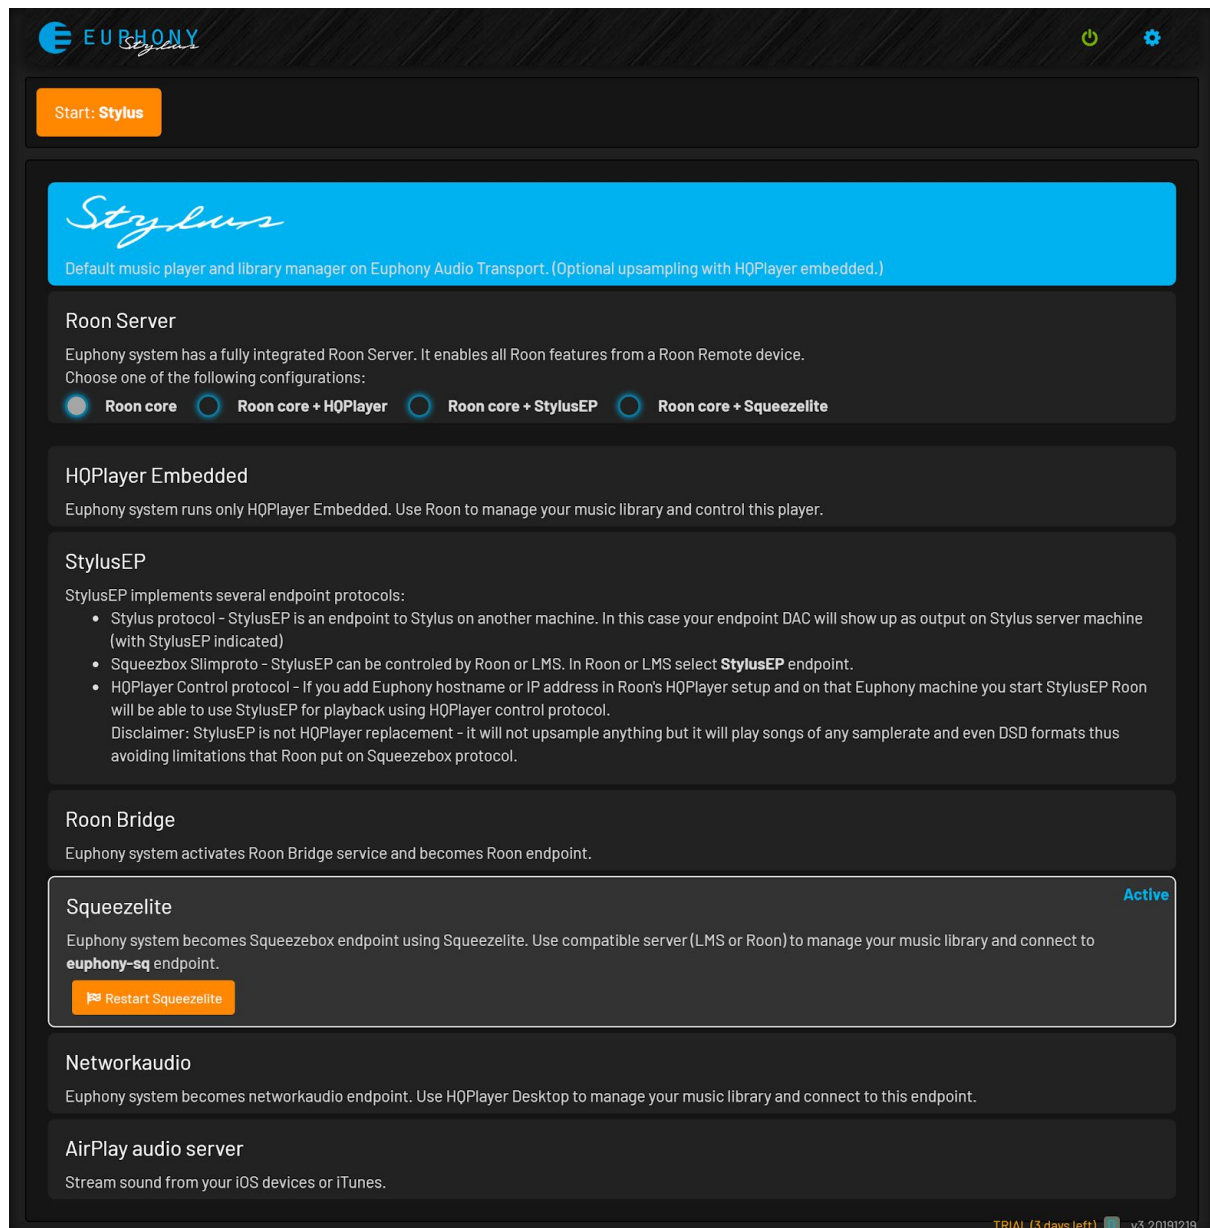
EUPHONY Stylus

Start: Stylus

Stylus

Default music player and library manager on Euphony Audio Transport. (Optional upsampling with HQPlayer embedded.)

Roon Server

Euphony system has a fully integrated Roon Server. It enables all Roon features from a Roon Remote device.
Choose one of the following configurations:

Roon core  Roon core + HQPlayer  Roon core + StylusEP  Roon core + Squeezelite

HQPlayer Embedded

Euphony system runs only HQPlayer Embedded. Use Roon to manage your music library and control this player.

StylusEP

StylusEP implements several endpoint protocols:

- Stylus protocol - StylusEP is an endpoint to Stylus on another machine. In this case your endpoint DAC will show up as output on Stylus server machine (with StylusEP indicated)
- Squeezbox Slimproto - StylusEP can be controled by Roon or LMS. In Roon or LMS select **StylusEP** endpoint.
- HQPlayer Control protocol - If you add Euphony hostname or IP address in Roon's HQPlayer setup and on that Euphony machine you start StylusEP Roon will be able to use StylusEP for playback using HQPlayer control protocol.
Disclaimer: StylusEP is not HQPlayer replacement - it will not upsample anything but it will play songs of any samplerate and even DSD formats thus avoiding limitations that Roon put on Squeezebox protocol.

Roon Bridge

Euphony system activates Roon Bridge service and becomes Roon endpoint.

Squeezelite

Active

Euphony system becomes Squeezebox endpoint using Squeezelite. Use compatible server (LMS or Roon) to manage your music library and connect to **euphony-sq** endpoint.

Restart Squeezelite

Networkaudio

Euphony system becomes networkaudio endpoint. Use HQPlayer Desktop to manage your music library and connect to this endpoint.

AirPlay audio server

Stream sound from your iOS devices or iTunes.

TRIAL (3 days left)  v3.20191219